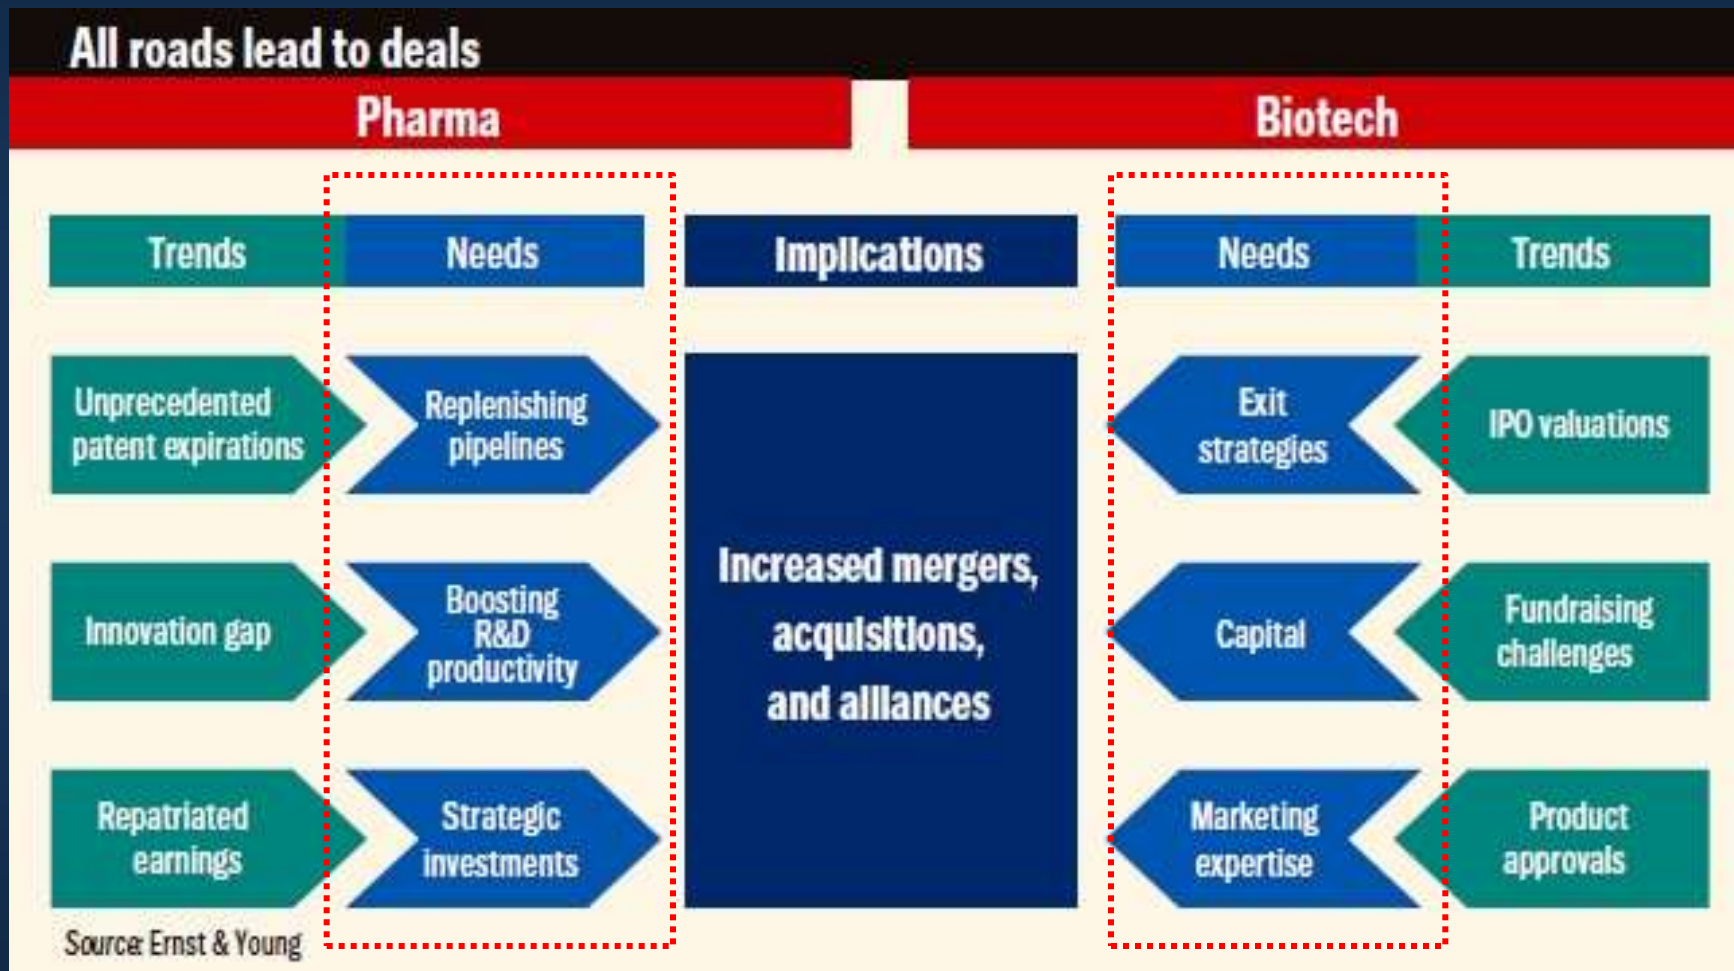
All roads lead to deals

Pharma

Biotech

Trends

Needs

Implications

Needs

Trends

Unprecedented patent expirations

Replenishing pipelines

Innovation gap

Boosting R&D productivity

Repatriated earnings

Strategic investments

Increased mergers, acquisitions, and alliances

Exit strategies

IPO valuations

Capital

Fundraising challenges

Marketing expertise

Product approvals

Source: Ernst & Young